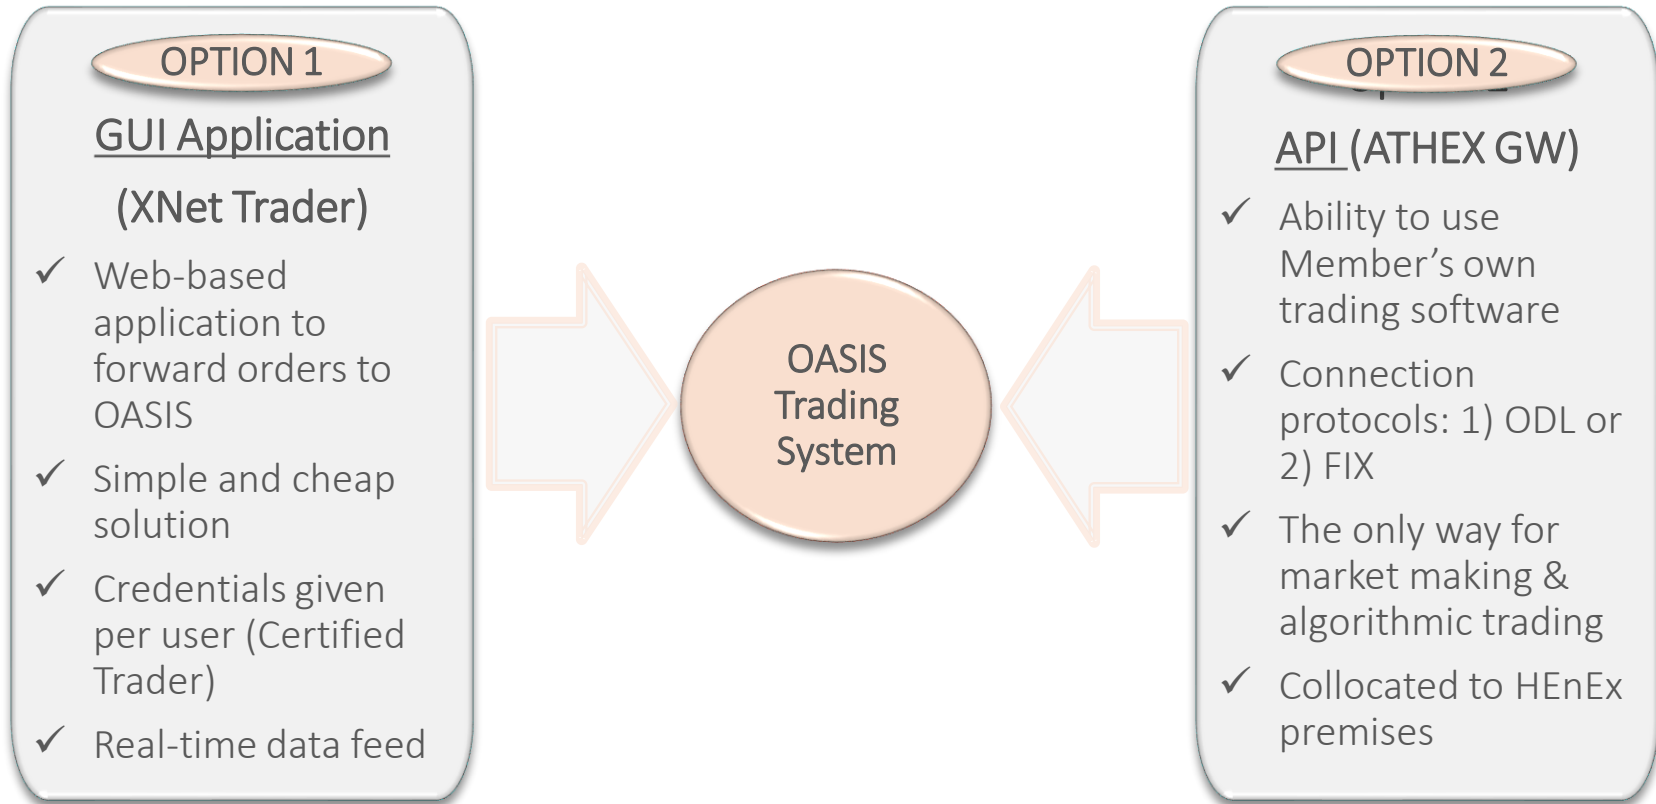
OPTION 1

GUI Application

(XNet Trader)

✓ Web-based application to forward orders to OASIS

✓ Simple and cheap solution

✓ Credentials given per user (Certified Trader)

✓ Real-time data feed

OASIS Trading System

OPTION 2

API (ATHEX GW)

✓ Ability to use Member's own trading software

✓ Connection protocols: 1) ODL or 2) FIX

✓ The only way for market making & algorithmic trading

✓ Collocated to HEnEx premises